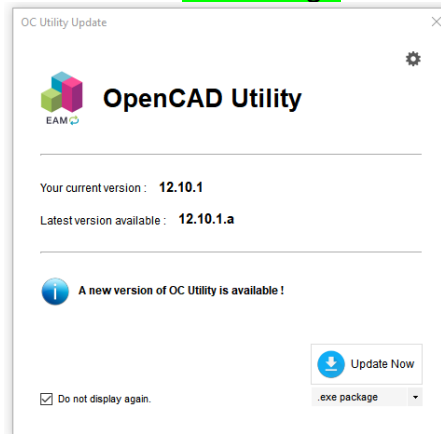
OC Utility Update

×

EAM

OpenCAD Utility

Your current version : 12.10.1

Latest version available : 12.10.1.a

A new version of OC Utility is available !

Update Now

Do not display again.

.exe package